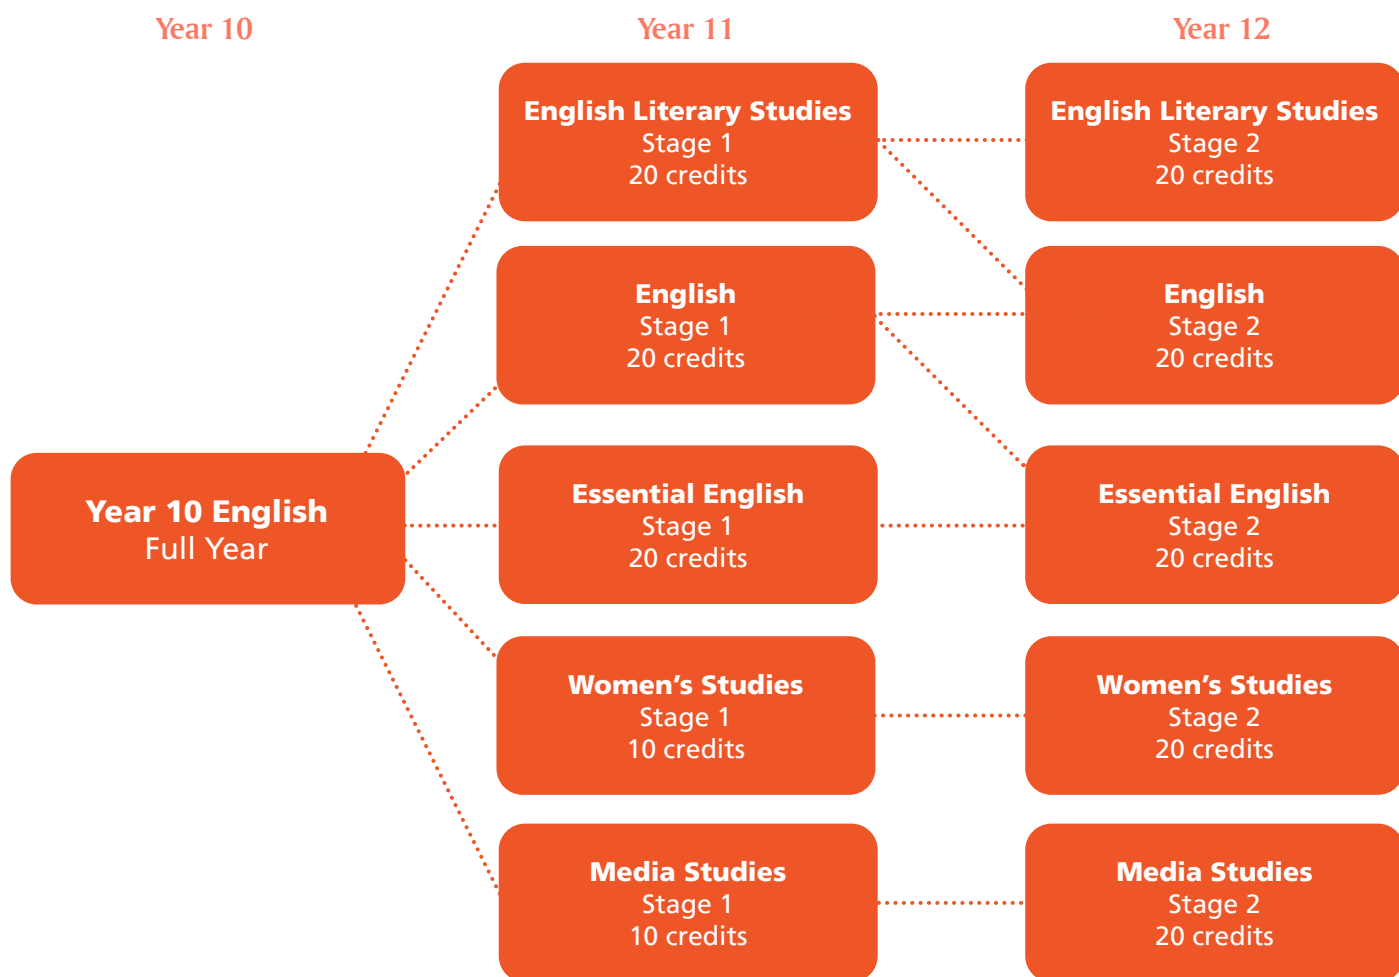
Year 10

Year 11

Year 12

Year 10 English
Full Year

English Literary Studies
Stage 1
20 credits

English
Stage 1
20 credits

Essential English
Stage 1
20 credits

Women's Studies
Stage 1
10 credits

Media Studies
Stage 1
10 credits

English Literary Studies
Stage 2
20 credits

English
Stage 2
20 credits

Essential English
Stage 2
20 credits

Women's Studies
Stage 2
20 credits

Media Studies
Stage 2
20 credits